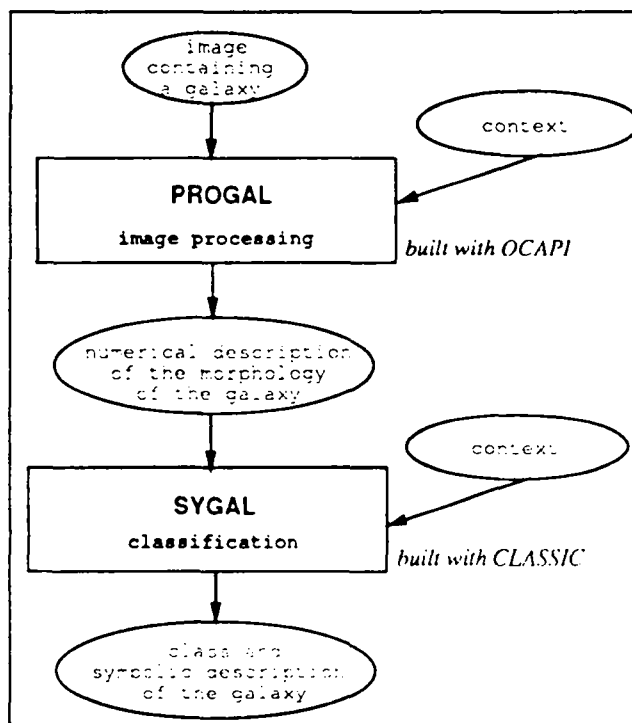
image containing a galaxy

context

PROGAL

image processing

built with OCAPI

numerical description of the morphology of the galaxy

context

SYGAL

classification

built with CLASSIC

class and symbolic description of the galaxy